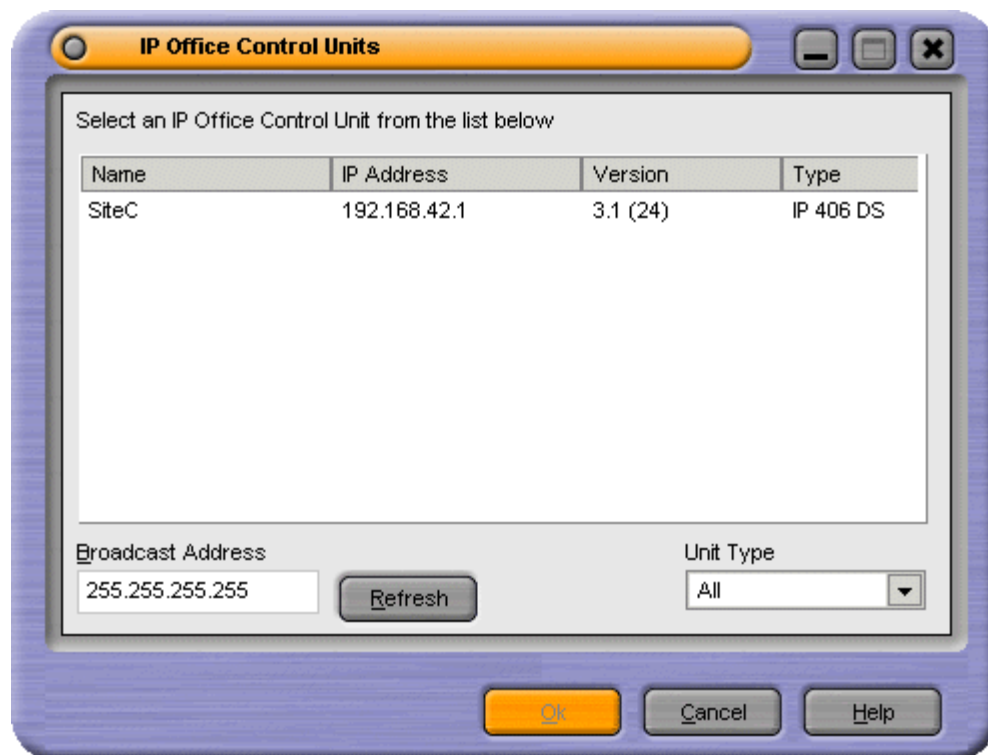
IP Office Control Units

Select an IP Office Control Unit from the list below

| Name | IP Address | Version | Type |
|---|---|---|---|
| SiteC | 192.168.42.1 | 3.1 (24) | IP 406 DS |

Broadcast Address
255.255.255.255
Refresh
Unit Type
All

Ok
Cancel
Help